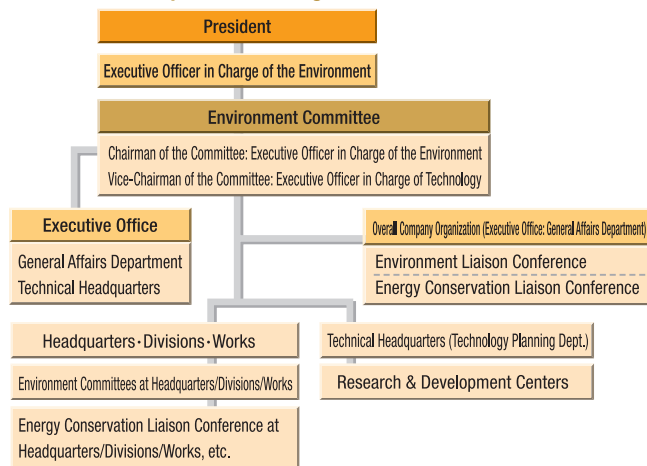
President

Executive Officer in Charge of the Environment

Environment Committee

Chairman of the Committee: Executive Officer in Charge of the Environment
Vice-Chairman of the Committee: Executive Officer in Charge of Technology

Executive Office

General Affairs Department
Technical Headquarters

Overall Company Organization (Executive Office: General Affairs Department)

Environment Liaison Conference

Energy Conservation Liaison Conference

Headquarters·Divisions·Works

Environment Committees at Headquarters/Divisions/Works

Energy Conservation Liaison Conference at Headquarters/Divisions/Works, etc.

Technical Headquarters (Technology Planning Dept.)

Research & Development Centers